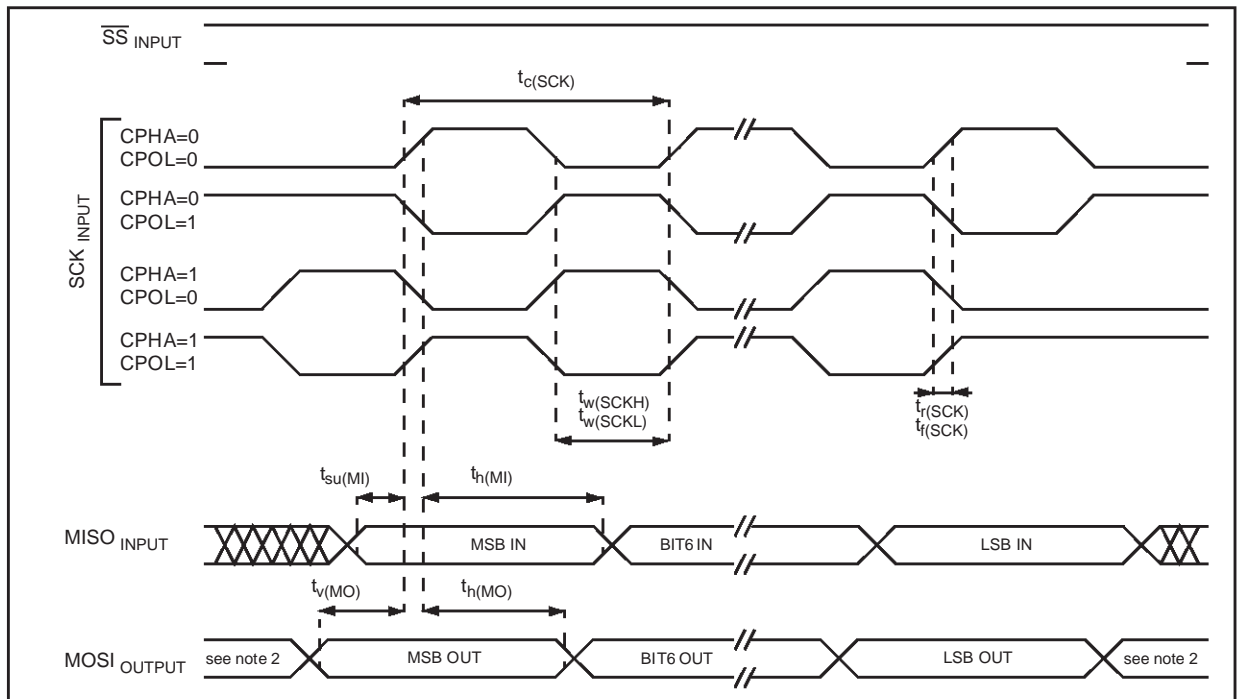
$\overline{SS}_{INPUT}$

$t_{c(SCK)}$

SCK INPUT

CPHA=0
CPOL=0

CPHA=0
CPOL=1

CPHA=1
CPOL=0

CPHA=1
CPOL=1

$t_{w(SCKH)}$
$t_{w(SCKL)}$

$t_{r(SCK)}$
$t_{f(SCK)}$

$t_{su(MI)}$

$t_{h(MI)}$

MISO INPUT

MSB IN

BIT6 IN

LSB IN

$t_{v(MO)}$

$t_{h(MO)}$

MOSI OUTPUT

see note 2

MSB OUT

BIT6 OUT

LSB OUT

see note 2